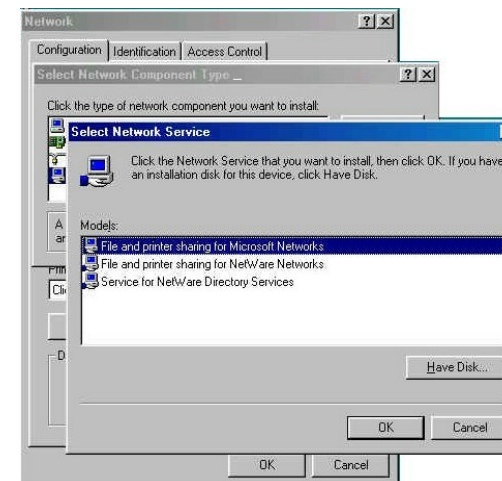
Network

?X

Configuration | Identification | Access Control

Select Network Component Type

?X

Click the type of network component you want to install:

Select Network Service

Click the Network Service that you want to install, then click OK. If you have an installation disk for this device, click Have Disk.

Models:

File and printer sharing for Microsoft Networks
File and printer sharing for NetWare Networks
Service for NetWare Directory Services

Have Disk...

OK

Cancel

A
ar

Pri
Cli

D

OK

Cancel